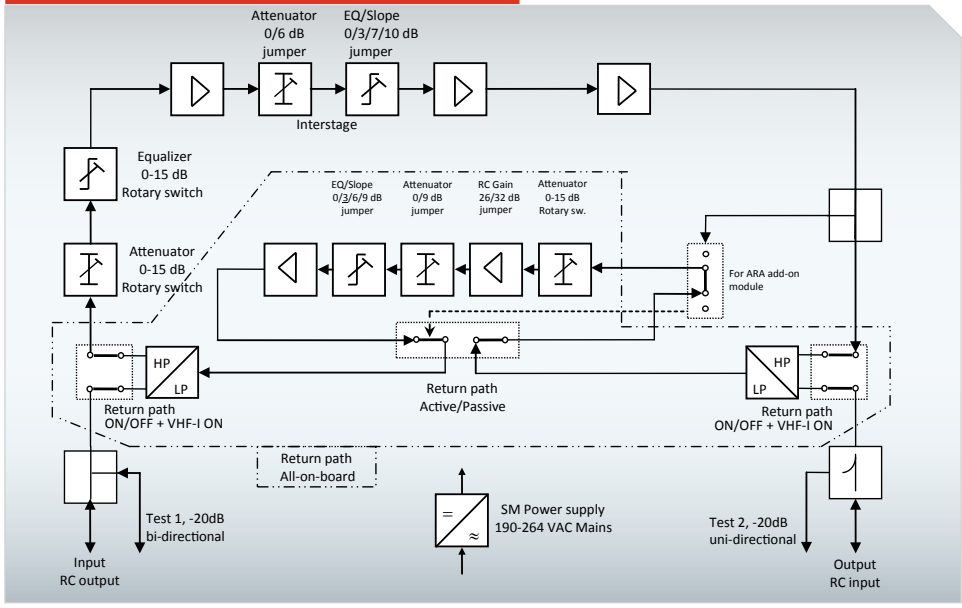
Attenuator
0/6 dB
jumper

EQ/Slope
0/3/7/10 dB
jumper

Interstage

Equalizer
0-15 dB
Rotary switch

EQ/Slope
0/3/6/9 dB
jumper

Attenuator
0/9 dB
jumper

RC Gain
26/32 dB
jumper

Attenuator
0-15 dB
Rotary sw.

Attenuator
0-15 dB
Rotary switch

For ARA add-on module

HP

LP

HP

LP

Return path
ON/OFF + VHF-I ON

Return path
Active/Passive

Return path
ON/OFF + VHF-I ON

Return path
All-on-board

Test 1, -20dB
bi-directional

=

≈

SM Power supply
190-264 VAC Mains

Test 2, -20dB
uni-directional

Input
RC output

Output
RC input